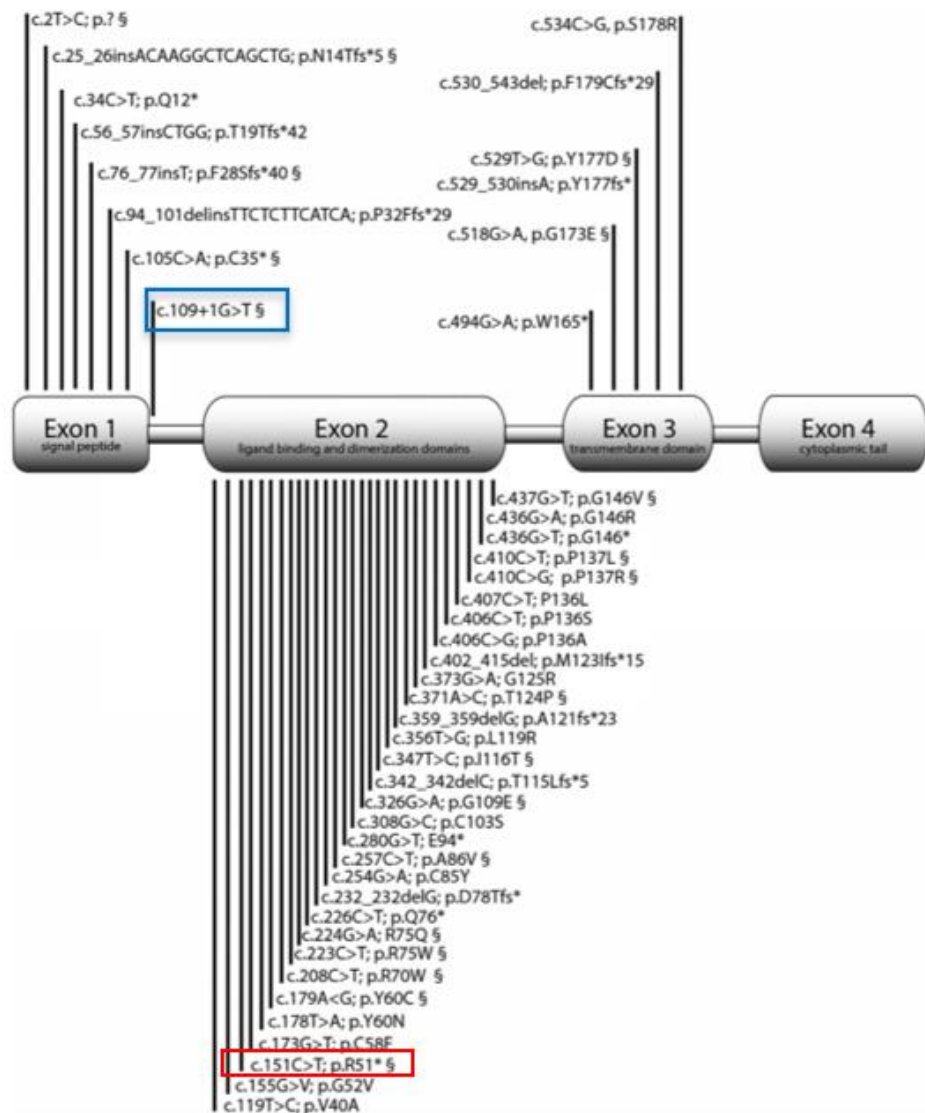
c.2T>C; p.? §
c.25_26insACAAGGCTCAGCTG; p.N14Tfs*5 §
c.34C>T; p.Q12*
c.56_57insCTGG; p.T19Tfs*42
c.76_77insT; p.F28Sfs*40 §
c.94_101delinsTTCTCTTCATCA; p.P32Ffs*29
c.105C>A; p.C35* §
c.109+1G>T §

c.534C>G, p.S178R
c.530_543del; p.F179Cfs*29
c.529T>G; p.Y177D §
c.529_530insA; p.Y177fs*
c.518G>A, p.G173E §
c.494G>A; p.W165*

Exon 1
signal peptide
Exon 2
ligand binding and dimerization domains
Exon 3
transmembrane domain
Exon 4
cytoplasmic tail

c.437G>T; p.G146V §
c.436G>A; p.G146R
c.436G>T; p.G146*
c.410C>T; p.P137L §
c.410C>G; p.P137R §
c.407C>T; P136L
c.406C>T; p.P136S
c.406C>G; p.P136A
c.402_415del; p.M123Ifs*15
c.373G>A; G125R
c.371A>C; p.T124P §
c.359_359delG; p.A121fs*23
c.356T>G; p.L119R
c.347T>C; p.I116T §
c.342_342delC; p.T115Lfs*5
c.326G>A; p.G109E §
c.308G>C; p.C103S
c.280G>T; E94*
c.257C>T; p.A86V §
c.254G>A; p.C85Y
c.232_232delG; p.D78Tfs*
c.226C>T; p.Q76*
c.224G>A; R75Q §
c.223C>T; p.R75W §
c.208C>T; p.R70W §
c.179A<G; p.Y60C §
c.178T>A; p.Y60N
c.173G>T; p.C58F
c.151C>T; p.R51* §
c.155G>V; p.G52V
c.119T>C; p.V40A